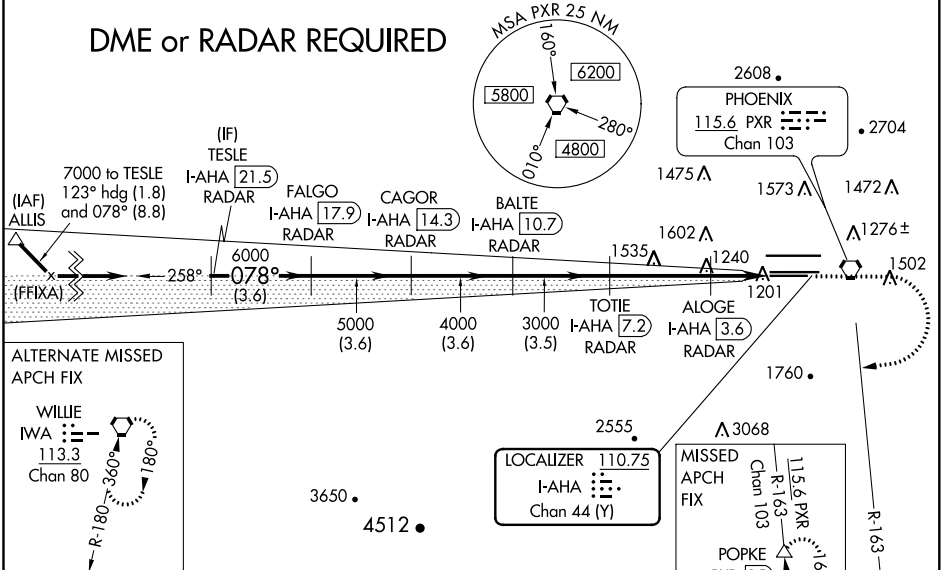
DME or RADAR REQUIRED

MSA PXR 25 NM
160°
6200
5800
280°
4800
010°

2608
PHOENIX
115.6 PXR
Chan 103
2704

(IF)
TESLE
I-AHA 21.5
RADAR

7000 to TESLE
123° hdg (1.8)
and 078° (8.8)

(IAF)
ALLIS

(FFIXA)

FALGO
I-AHA 17.9
RADAR

CAGOR
I-AHA 14.3
RADAR

BALTE
I-AHA 10.7
RADAR

1475
1573
1472
1602
1276±
1535
1240
1502
1201

258°
6000
078°
(3.6)

5000
(3.6)
4000
(3.6)
3000
(3.5)

TOTIE
I-AHA 7.2
RADAR

ALOGE
I-AHA 3.6
RADAR

1760

ALTERNATE MISSED APCH FIX
WILLIE
IWA
113.3
Chan 80
360°
180°
R-180

2555
LOCALIZER 110.75
I-AHA
Chan 44 (Y)

3068
MISSED APCH FIX
115.6 PXR
R-163
Chan 103
POPKE
16

R-163

3650
4512